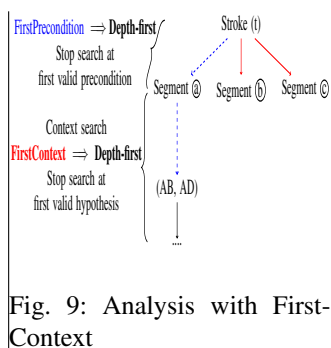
FirstPrecondition $\Rightarrow$ **Depth-first**

Stop search at first valid precondition

Context search

FirstContext $\Rightarrow$ **Depth-first**

Stop search at first valid hypothesis

Stroke (t)

Segment ⓐ Segment ⓑ Segment ⓒ

(AB, AD)

...

Fig. 9: Analysis with First-Context